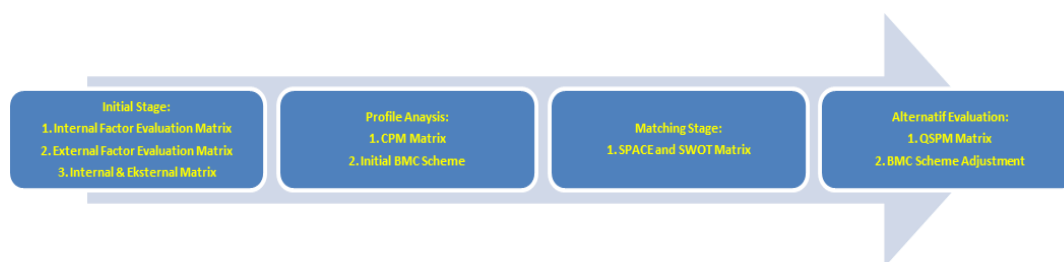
Initial Stage:
1. Internal Factor Evaluation Matrix
2. External Factor Evaluation Matrix
3. Internal & Eksternal Matrix

Profile Anaysis:
1. CPM Matrix
2. Initial BMC Scheme

Matching Stage:
1. SPACE and SWOT Matrix

Alternatif Evaluation:
1. QSPM Matrix
2. BMC Scheme Adjustment